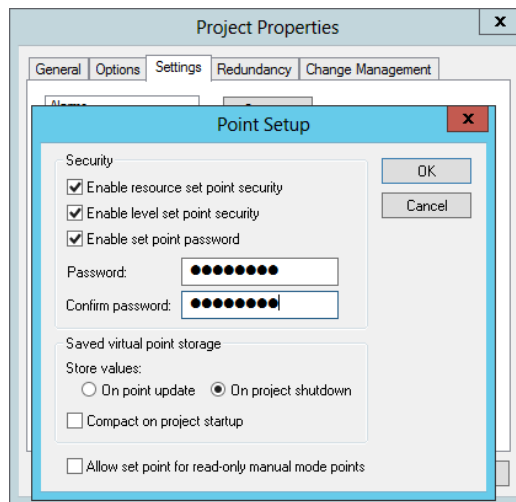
Project Properties

x

General | Options | Settings | Redundancy | Change Management

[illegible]

Point Setup

x

Security

☑ Enable resource set point security

☑ Enable level set point security

☑ Enable set point password

Password: ●●●●●●●●

Confirm password: ●●●●●●●●

OK

Cancel

Saved virtual point storage

Store values:

○ On point update ◉ On project shutdown

☐ Compact on project startup

☐ Allow set point for read-only manual mode points